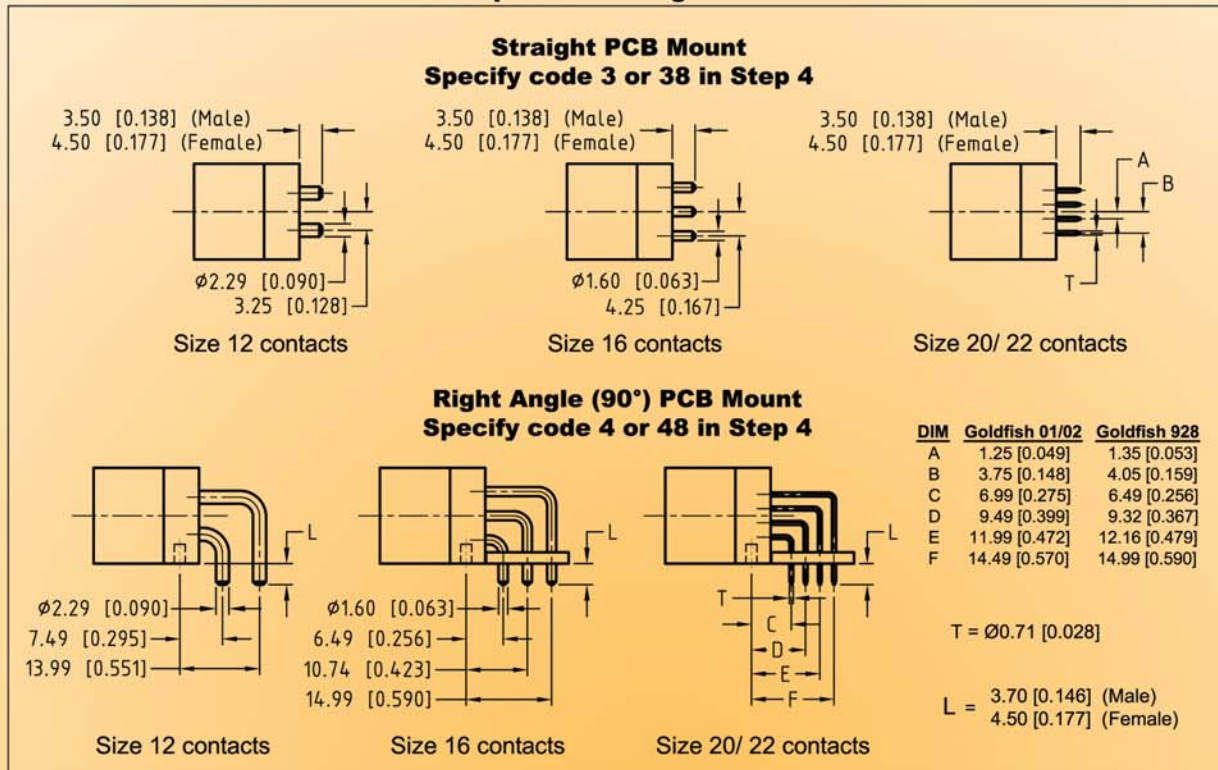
Straight PCB Mount
Specify code 3 or 38 in Step 4

3.50 [0.138] (Male)
4.50 [0.177] (Female)

Ø2.29 [0.090]
3.25 [0.128]

Size 12 contacts

3.50 [0.138] (Male)
4.50 [0.177] (Female)

Ø1.60 [0.063]
4.25 [0.167]

Size 16 contacts

3.50 [0.138] (Male)
4.50 [0.177] (Female)

A
B
T

Size 20/ 22 contacts

Right Angle (90°) PCB Mount
Specify code 4 or 48 in Step 4

| DIM | Goldfish 01/02 | Goldfish 928 |
|---|---|---|
| A | 1.25 [0.049] | 1.35 [0.053] |
| B | 3.75 [0.148] | 4.05 [0.159] |
| C | 6.99 [0.275] | 6.49 [0.256] |
| D | 9.49 [0.399] | 9.32 [0.367] |
| E | 11.99 [0.472] | 12.16 [0.479] |
| F | 14.49 [0.570] | 14.99 [0.590] |

L

Ø2.29 [0.090]
7.49 [0.295]
13.99 [0.551]

Size 12 contacts

L

Ø1.60 [0.063]
6.49 [0.256]
10.74 [0.423]
14.99 [0.590]

Size 16 contacts

L
T
C
D
E
F

Size 20/ 22 contacts

T = Ø0.71 [0.028]

L = 3.70 [0.146] (Male)
4.50 [0.177] (Female)